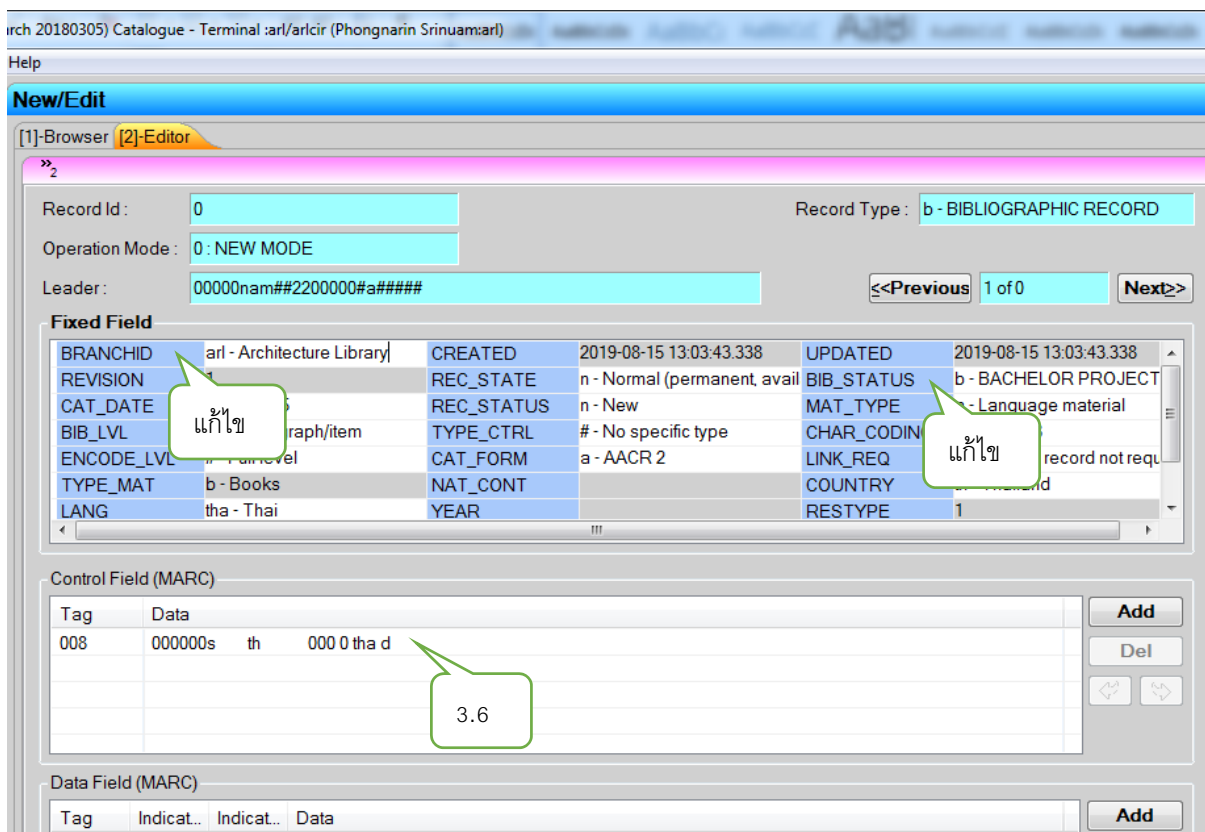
rch 20180305) Catalogue - Terminal :arl/arlcir (Phongnarin Srinuam:arl)

Help

New/Edit

[1]-Browser [2]-Editor

»2

Record Id : 0

Record Type : b - BIBLIOGRAPHIC RECORD

Operation Mode : 0 : NEW MODE

Leader : 00000nam##2200000#a#####

<<Previous 1 of 0 Next>>

Fixed Field

| BRANCHID | arl - Architecture Library | CREATED | 2019-08-15 13:03:43.338 | UPDATED | 2019-08-15 13:03:43.338 |
|---|---|---|---|---|---|
| REVISION | 1 | REC_STATE | n - Normal (permanent, avail | BIB_STATUS | b - BACHELOR PROJECT |
| CAT_DATE | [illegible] | REC_STATUS | n - New | MAT_TYPE | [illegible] Language material |
| BIB_LVL | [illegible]graph/item | TYPE_CTRL | # - No specific type | CHAR_CODIN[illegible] | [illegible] |
| ENCODE_LVL | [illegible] | CAT_FORM | a - AACR 2 | LINK_REQ | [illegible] record not requ |
| TYPE_MAT | b - Books | NAT_CONT | | COUNTRY | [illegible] |
| LANG | tha - Thai | YEAR | | RESTYPE | 1 |

แก้ไข

แก้ไข

Control Field (MARC)

| Tag | Data |
|---|---|
| 008 | 000000s th 000 0 tha d |

Add

Del

3.6

Data Field (MARC)

| Tag | Indicat.. | Indicat.. | Data |
|---|---|---|---|

Add